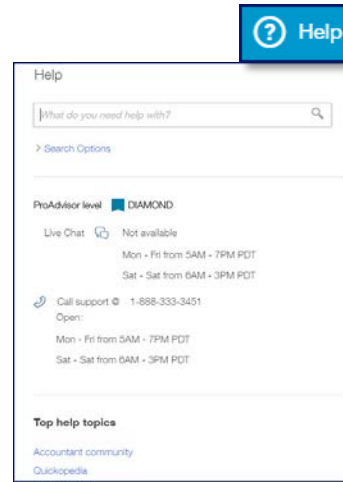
Help

Help

What do you need help with?

> Search Options

ProAdvisor level DIAMOND

Live Chat Not available

Mon - Fri from 5AM - 7PM PDT

Sat - Sat from 6AM - 3PM PDT

Call support @ 1-888-333-3451

Open:

Mon - Fri from 5AM - 7PM PDT

Sat - Sat from 6AM - 3PM PDT

Top help topics

Accountant community

Quickopedia